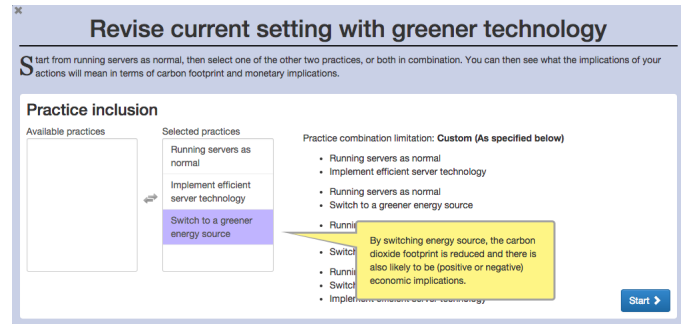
×

Revise current setting with greener technology

Start from running servers as normal, then select one of the other two practices, or both in combination. You can then see what the implications of your actions will mean in terms of carbon footprint and monetary implications.

Practice inclusion

Available practices

Selected practices

Running servers as normal

Implement efficient server technology

Switch to a greener energy source

Practice combination limitation: Custom (As specified below)

- Running servers as normal
- Implement efficient server technology

- Running servers as normal
- Switch to a greener energy source

- Runni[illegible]

- Switch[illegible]

- Runni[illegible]
- Switch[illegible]
- Implement efficient server technology

By switching energy source, the carbon dioxide footprint is reduced and there is also likely to be (positive or negative) economic implications.

Start ›